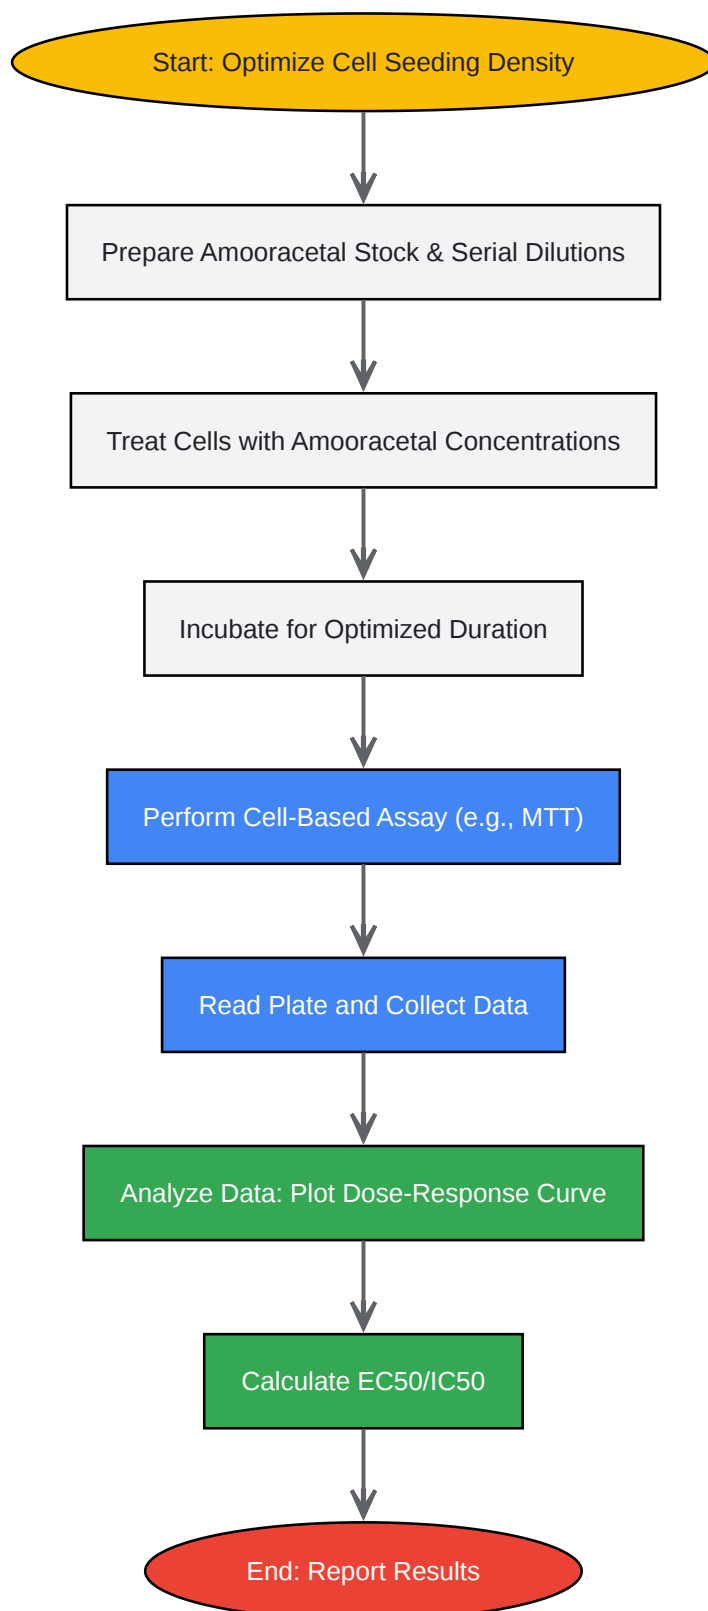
Start: Optimize Cell Seeding Density

Prepare Amooracetal Stock & Serial Dilutions

Treat Cells with Amooracetal Concentrations

Incubate for Optimized Duration

Perform Cell-Based Assay (e.g., MTT)

Read Plate and Collect Data

Analyze Data: Plot Dose-Response Curve

Calculate EC50/IC50

End: Report Results